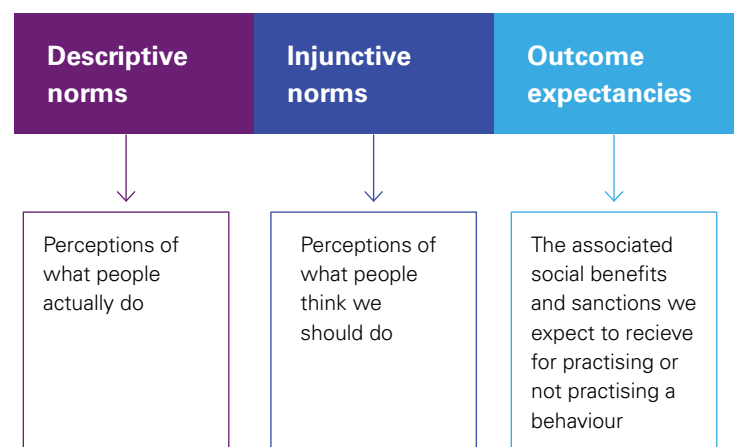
Descriptive norms

Injunctive norms

Outcome expectancies

Perceptions of what people actually do

Perceptions of what people think we should do

The associated social benefits and sanctions we expect to recieve for practising or not practising a behaviour